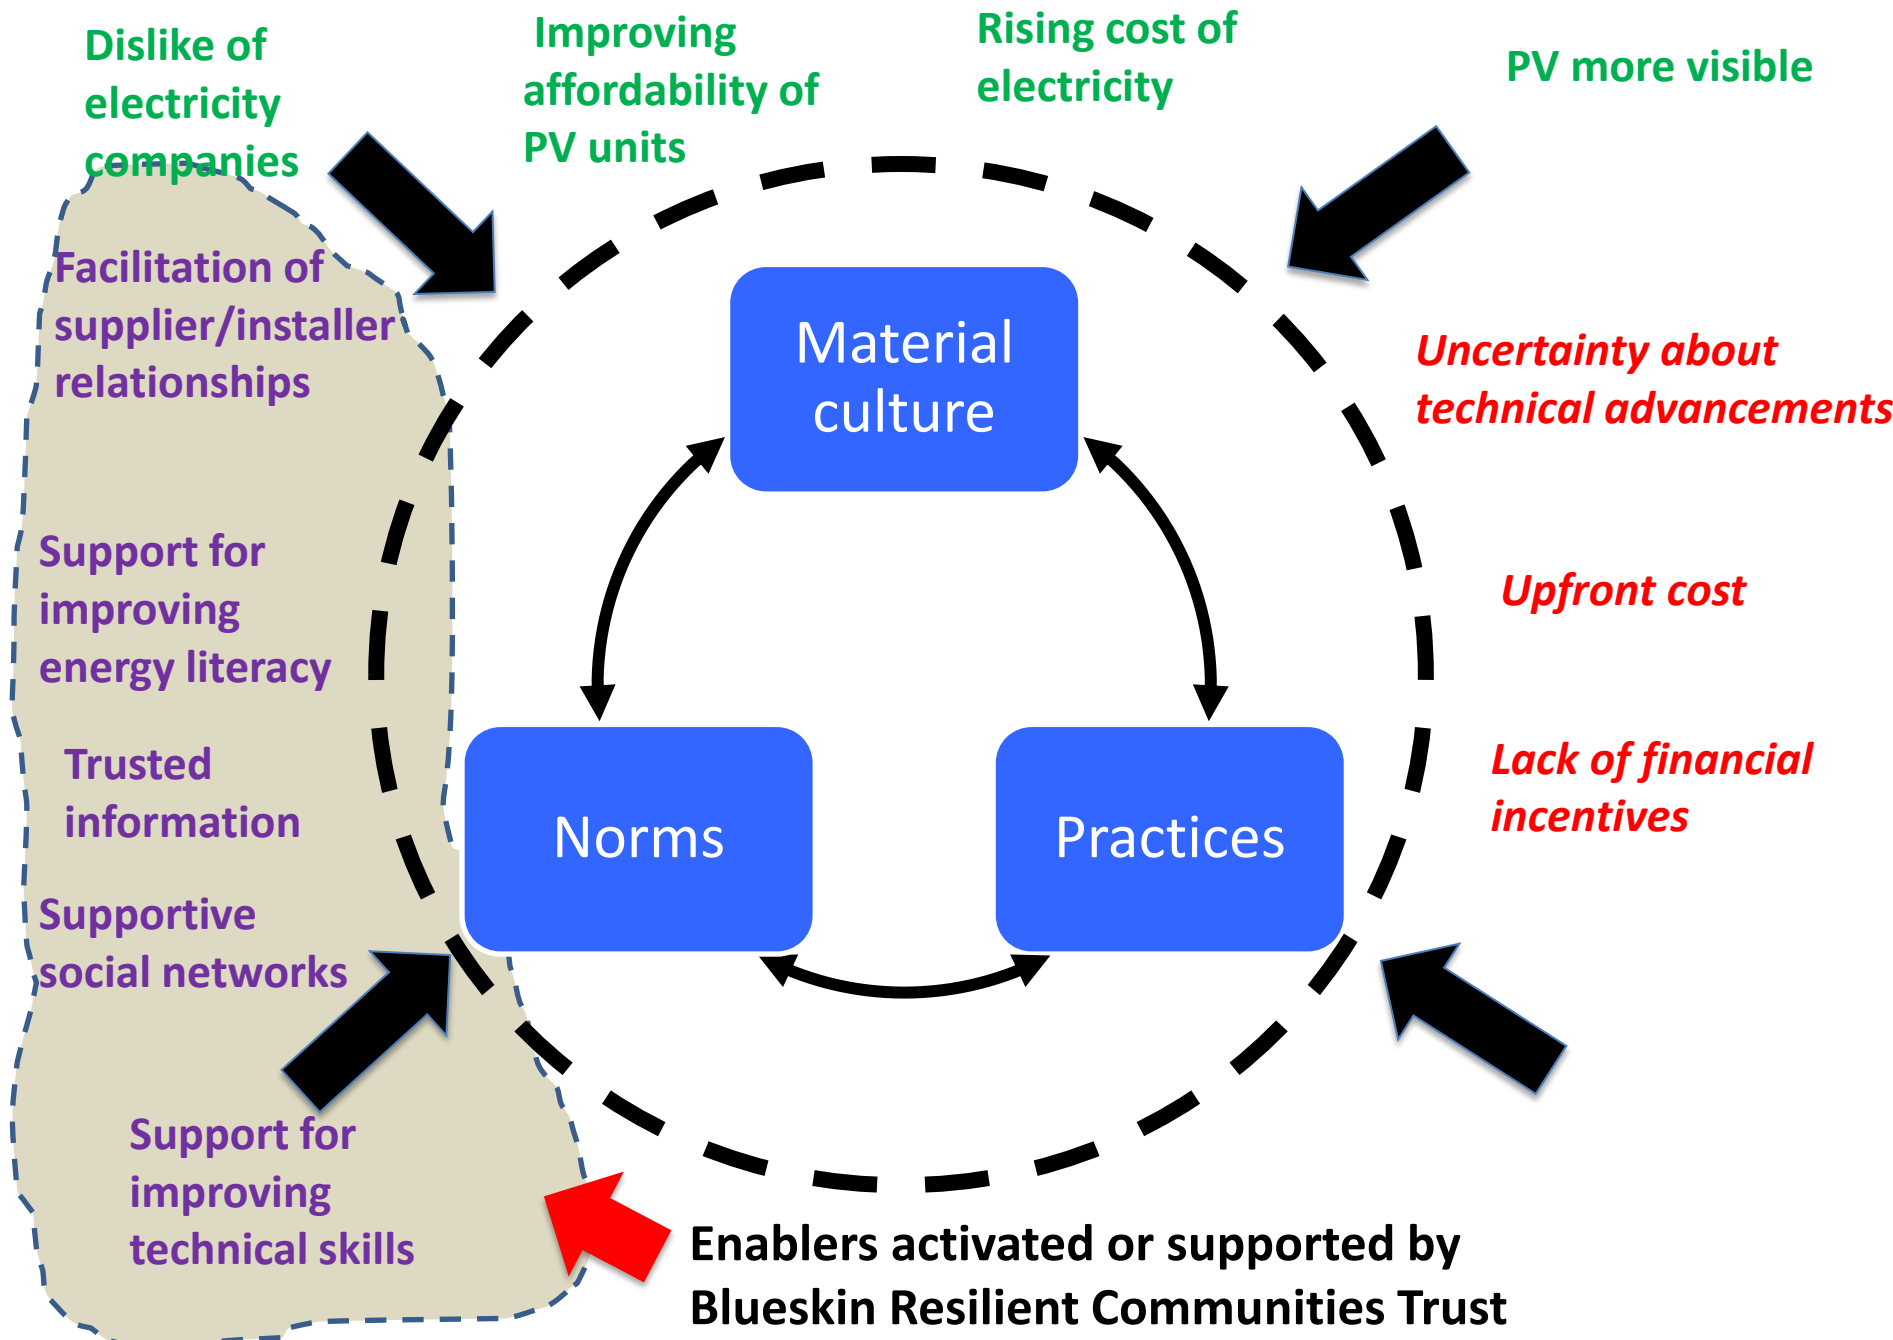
Dislike of electricity companies

Improving affordability of PV units

Rising cost of electricity

PV more visible

Facilitation of supplier/installer relationships

Material culture

Uncertainty about technical advancements

Support for improving energy literacy

Upfront cost

Trusted information

Norms

Practices

Lack of financial incentives

Supportive social networks

Support for improving technical skills

Enablers activated or supported by Blueskin Resilient Communities Trust